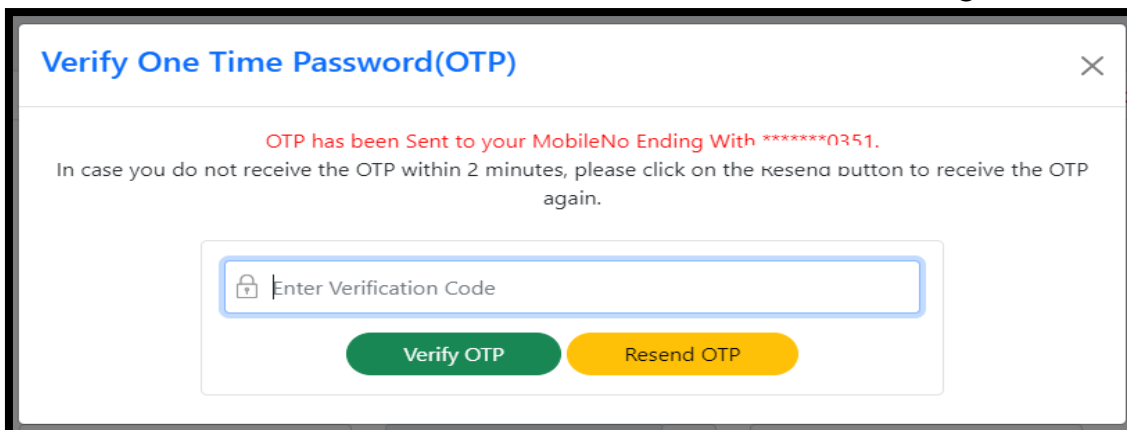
Verify One Time Password(OTP)

×

OTP has been Sent to your MobileNo Ending With *******0351.
In case you do not receive the OTP within 2 minutes, please click on the Resend button to receive the OTP again.

Enter Verification Code

Verify OTP

Resend OTP